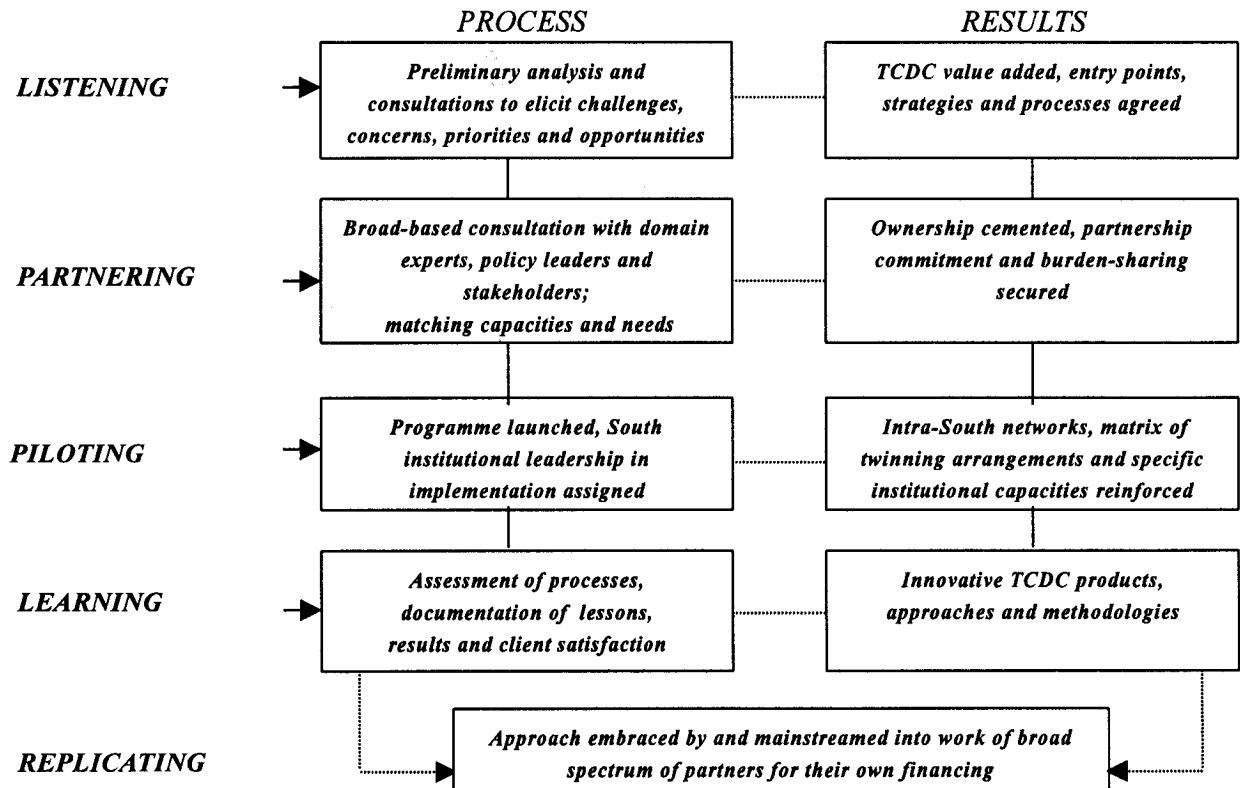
PROCESS

RESULTS

LISTENING

Preliminary analysis and consultations to elicit challenges, concerns, priorities and opportunities

TCDC value added, entry points, strategies and processes agreed

PARTNERING

Broad-based consultation with domain experts, policy leaders and stakeholders; matching capacities and needs

Ownership cemented, partnership commitment and burden-sharing secured

PILOTING

Programme launched, South institutional leadership in implementation assigned

Intra-South networks, matrix of twinning arrangements and specific institutional capacities reinforced

LEARNING

Assessment of processes, documentation of lessons, results and client satisfaction

Innovative TCDC products, approaches and methodologies

REPLICATING

Approach embraced by and mainstreamed into work of broad spectrum of partners for their own financing